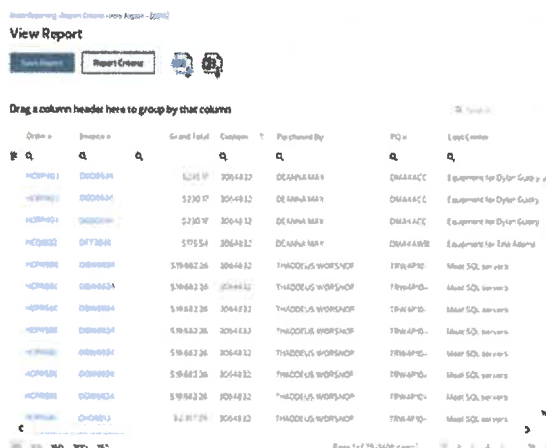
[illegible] · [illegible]

View Report

Save Report | Report Criteria

Drag a column header here to group by that column

| Order # | Invoice # | Grand Total | Custom | Purchased By | PO # | Cost Center |
|---|---|---|---|---|---|---|
| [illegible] | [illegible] | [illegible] | 3064832 | DEANNA MAY | DMA4ACC | Equipment for Dylan Guzzy |
| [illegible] | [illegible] | $230.17 | 3064832 | DEANNA MAY | DMA4ACC | Equipment for Dylan Guzzy |
| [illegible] | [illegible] | $230.17 | 3064832 | DEANNA MAY | DMA4ACC | Equipment for Dylan Guzzy |
| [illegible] | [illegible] | $175.54 | 3064832 | DEANNA MAY | DMA4AWB | Equipment for Erik Adams |
| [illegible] | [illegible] | $19,683.26 | 3064832 | THADDEUS WORSHOP | TRW4P10- | Mod SQL servers |
| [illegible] | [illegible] | $19,683.26 | 3064832 | THADDEUS WORSHOP | TRW4P10- | Mod SQL servers |
| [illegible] | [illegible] | $19,683.26 | 3064832 | THADDEUS WORSHOP | TRW4P10- | Mod SQL servers |
| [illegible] | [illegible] | $19,683.26 | 3064832 | THADDEUS WORSHOP | TRW4P10- | Mod SQL servers |
| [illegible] | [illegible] | $19,683.26 | 3064832 | THADDEUS WORSHOP | TRW4P10- | Mod SQL servers |
| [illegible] | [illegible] | $19,683.26 | 3064832 | THADDEUS WORSHOP | TRW4P10- | Mod SQL servers |
| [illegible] | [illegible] | $19,683.26 | 3064832 | THADDEUS WORSHOP | TRW4P10- | Mod SQL servers |
| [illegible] | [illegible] | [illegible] | 3064832 | THADDEUS WORSHOP | TRW4P10- | Mod SQL servers |

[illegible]